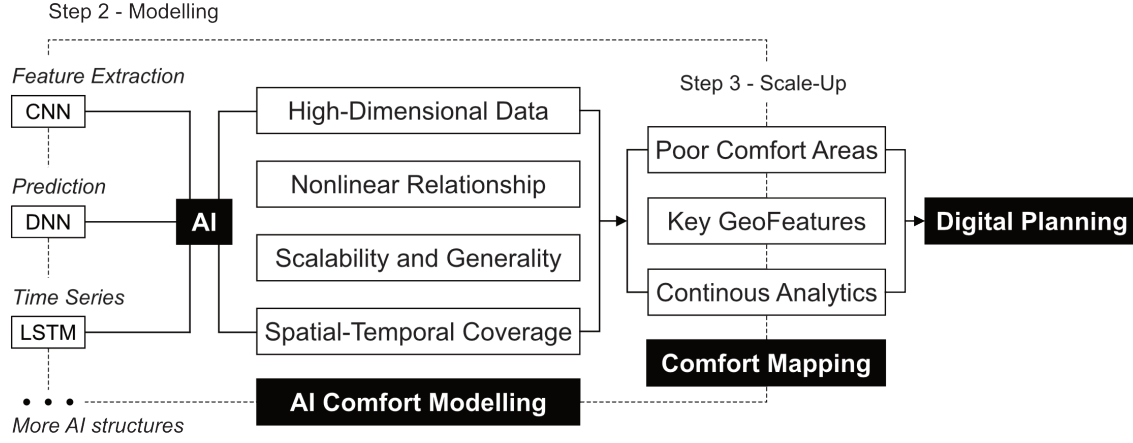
Step 2 - Modelling

Feature Extraction

CNN

Prediction

DNN

Time Series

LSTM

• • •

More AI structures

AI

High-Dimensional Data

Nonlinear Relationship

Scalability and Generality

Spatial-Temporal Coverage

AI Comfort Modelling

Step 3 - Scale-Up

Poor Comfort Areas

Key GeoFeatures

Continous Analytics

Comfort Mapping

Digital Planning